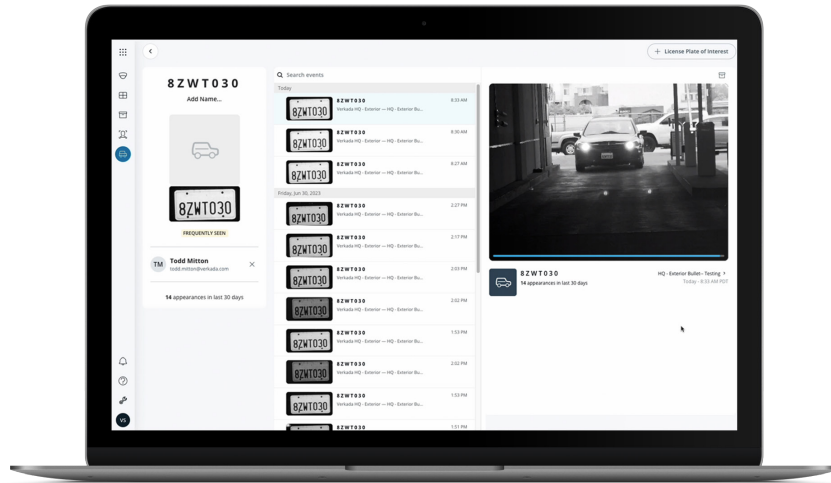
+ License Plate of Interest

8ZWT030
Add Name...

8ZWT030
FREQUENTLY SEEN

TM Todd Mitton
todd.mitton@verkada.com

14 appearances in last 30 days

Search events

Today

8ZWT030 8:33 AM
Verkada HQ - Exterior — HQ - Exterior Bu...

8ZWT030 8:30 AM
Verkada HQ - Exterior — HQ - Exterior Bu...

8ZWT030 8:27 AM
Verkada HQ - Exterior — HQ - Exterior Bu...

Friday, Jun 30, 2023

8ZWT030 2:27 PM
Verkada HQ - Exterior — HQ - Exterior Bu...

8ZWT030 2:17 PM
Verkada HQ - Exterior — HQ - Exterior Bu...

8ZWT030 2:03 PM
Verkada HQ - Exterior — HQ - Exterior Bu...

8ZWT030 2:02 PM
Verkada HQ - Exterior — HQ - Exterior Bu...

8ZWT030 1:53 PM
Verkada HQ - Exterior — HQ - Exterior Bu...

8ZWT030 2:02 PM
Verkada HQ - Exterior — HQ - Exterior Bu...

8ZWT030 1:53 PM
Verkada HQ - Exterior — HQ - Exterior Bu...

8ZWT030 1:51 PM

8ZWT030
14 appearances in last 30 days

HQ - Exterior Bullet - Testing
Today - 8:33 AM PDT

VS